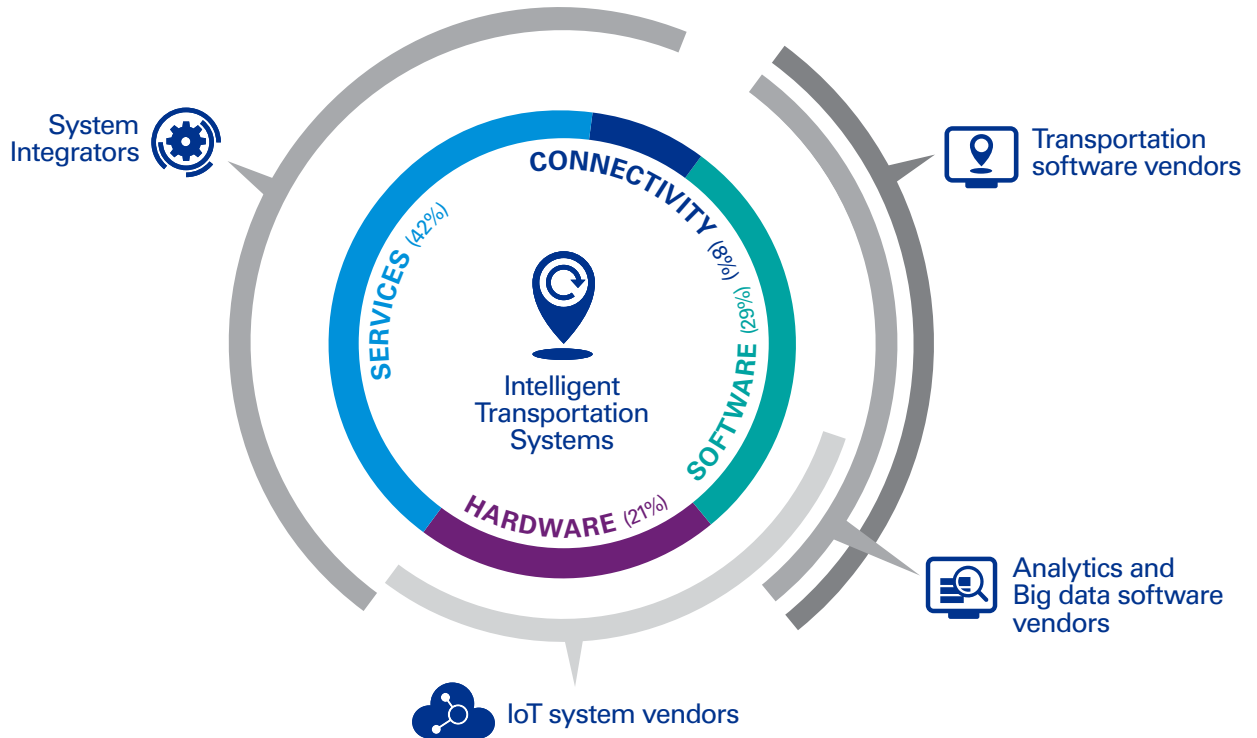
System Integrators

Transportation software vendors

CONNECTIVITY (8%)

SERVICES (42%)

SOFTWARE (29%)

HARDWARE (21%)

Intelligent Transportation Systems

Analytics and Big data software vendors

IoT system vendors